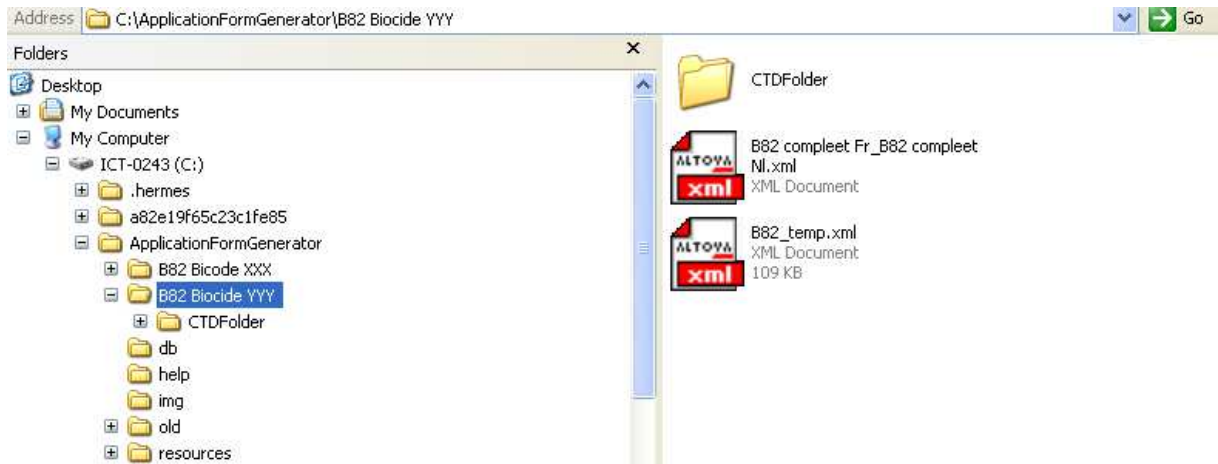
Address C:\ApplicationFormGenerator\B82 Biocide YYY

Go

Folders

×

Desktop
My Documents
My Computer
ICT-0243 (C:)
.hermes
a82e19f65c23c1fe85
ApplicationFormGenerator
B82 Bicode XXX
B82 Biocide YYY
CTDFolder
db
help
img
old
resources

CTDFolder

ALTOVA xml
B82 compleet Fr_B82 compleet Nl.xml
XML Document

ALTOVA xml
B82_temp.xml
XML Document
109 KB